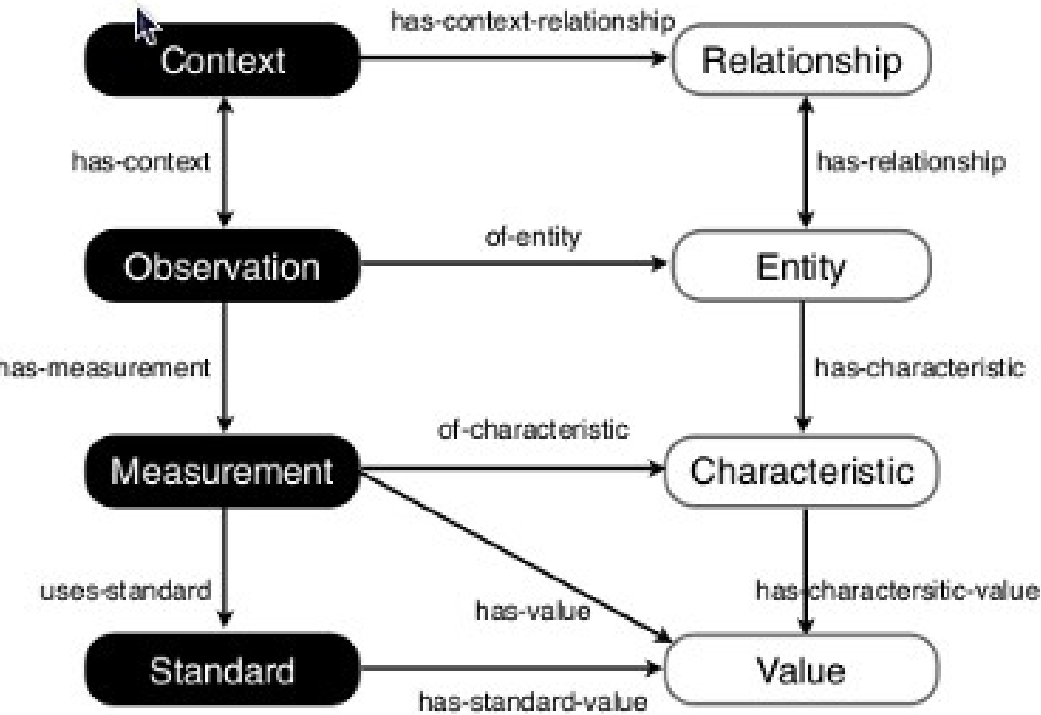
has-context-relationship

Context

Relationship

has-context

has-relationship

of-entity

Observation

Entity

has-measurement

has-characteristic

of-characteristic

Measurement

Characteristic

uses-standard

has-value

has-charactersitic-value

Standard

Value

has-standard-value